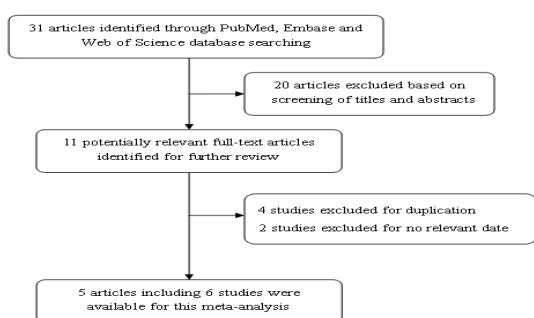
31 articles identified through PubMed, Embase and Web of Science database searching

20 articles excluded based on screening of titles and abstracts

11 potentially relevant full-text articles identified for further review

4 studies excluded for duplication
2 studies excluded for no relevant date

5 articles including 6 studies were available for this meta-analysis